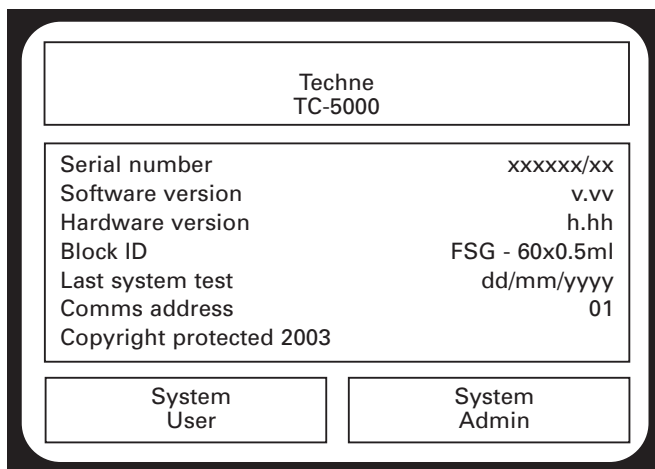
Techne
TC-5000

| | |
|---|---|
| Serial number | xxxxxx/xx |
| Software version | v.vv |
| Hardware version | h.hh |
| Block ID | FSG - 60x0.5ml |
| Last system test | dd/mm/yyyy |
| Comms address | 01 |
| Copyright protected 2003 | |

System
User

System
Admin